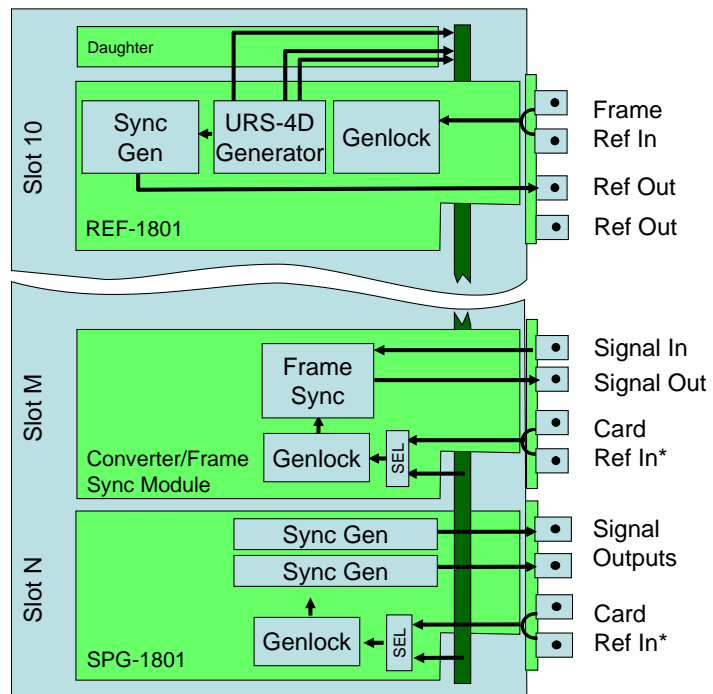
Daughter

Slot 10

Sync Gen

URS-4D Generator

Genlock

REF-1801

Frame Ref In

Ref Out

Ref Out

Slot M

Frame Sync

Genlock

SEL

Converter/Frame Sync Module

Signal In

Signal Out

Card Ref In*

Slot N

Sync Gen

Sync Gen

Genlock

SEL

SPG-1801

Signal Outputs

Card Ref In*